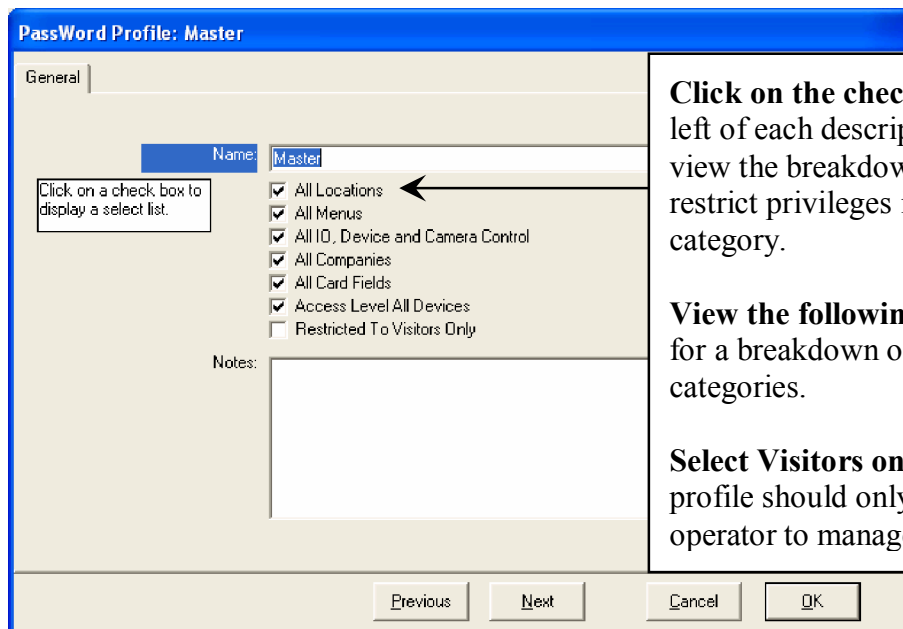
PassWord Profile: Master

General

Name: Master

Click on a check box to display a select list.

All Locations
All Menus
All IO, Device and Camera Control
All Companies
All Card Fields
Access Level All Devices
Restricted To Visitors Only

Notes:

**Click on the chec** left of each descrip view the breakdow restrict privileges category.

**View the followin** for a breakdown o categories.

**Select Visitors on** profile should only operator to manag

Previous
Next
Cancel
OK